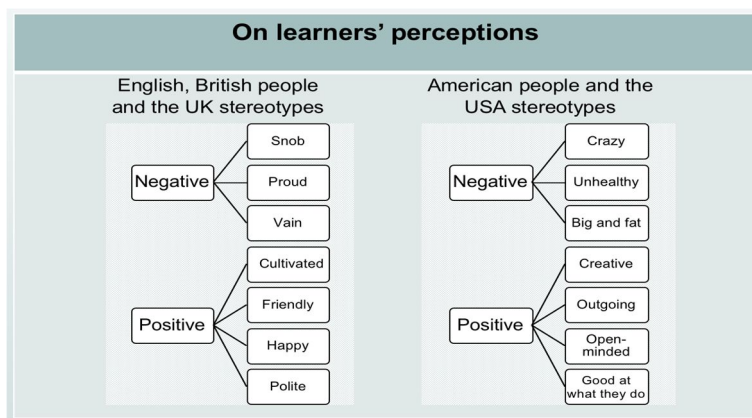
On learners' perceptions

English, British people and the UK stereotypes

Negative
Snob
Proud
Vain

Positive
Cultivated
Friendly
Happy
Polite

American people and the USA stereotypes

Negative
Crazy
Unhealthy
Big and fat

Positive
Creative
Outgoing
Open-minded
Good at what they do